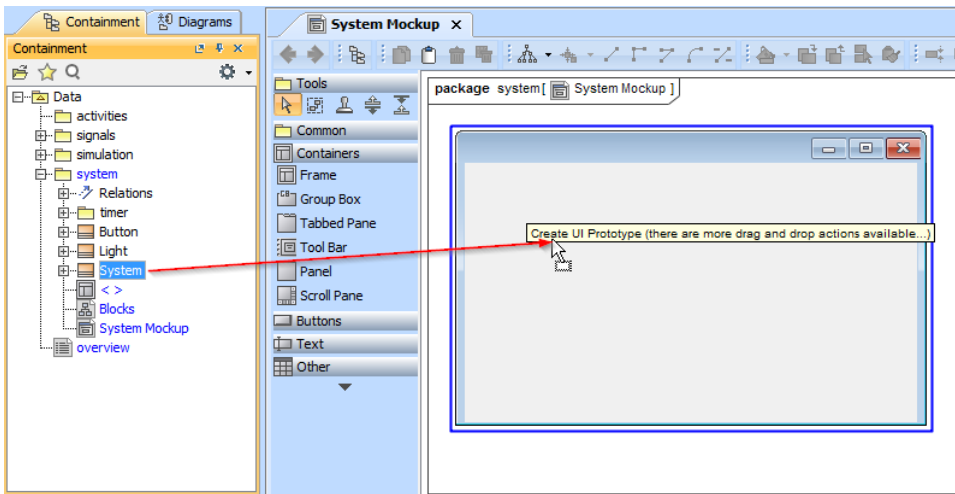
Containment Diagrams

Containment

Data
activities
signals
simulation
system
Relations
timer
Button
Light
System
< >
Blocks
System Mockup
overview

System Mockup ×

Tools
Common
Containers
Frame
Group Box
Tabbed Pane
Tool Bar
Panel
Scroll Pane
Buttons
Text
Other

package system [ System Mockup ]

Create UI Prototype (there are more drag and drop actions available...)